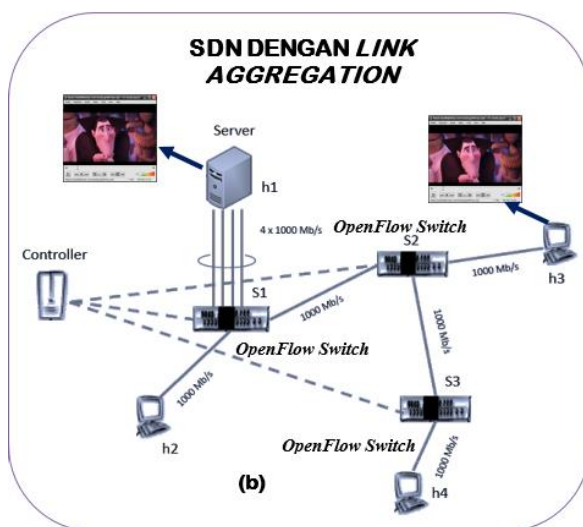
SDN DENGAN *LINK AGGREGATION*

Server

h1

4 x 1000 Mb/s

OpenFlow Switch

S2

1000 Mb/s

h3

Controller

S1

1000 Mb/s

OpenFlow Switch

1000 Mb/s

1000 Mb/s

S3

h2

OpenFlow Switch

1000 Mb/s

(b)

h4